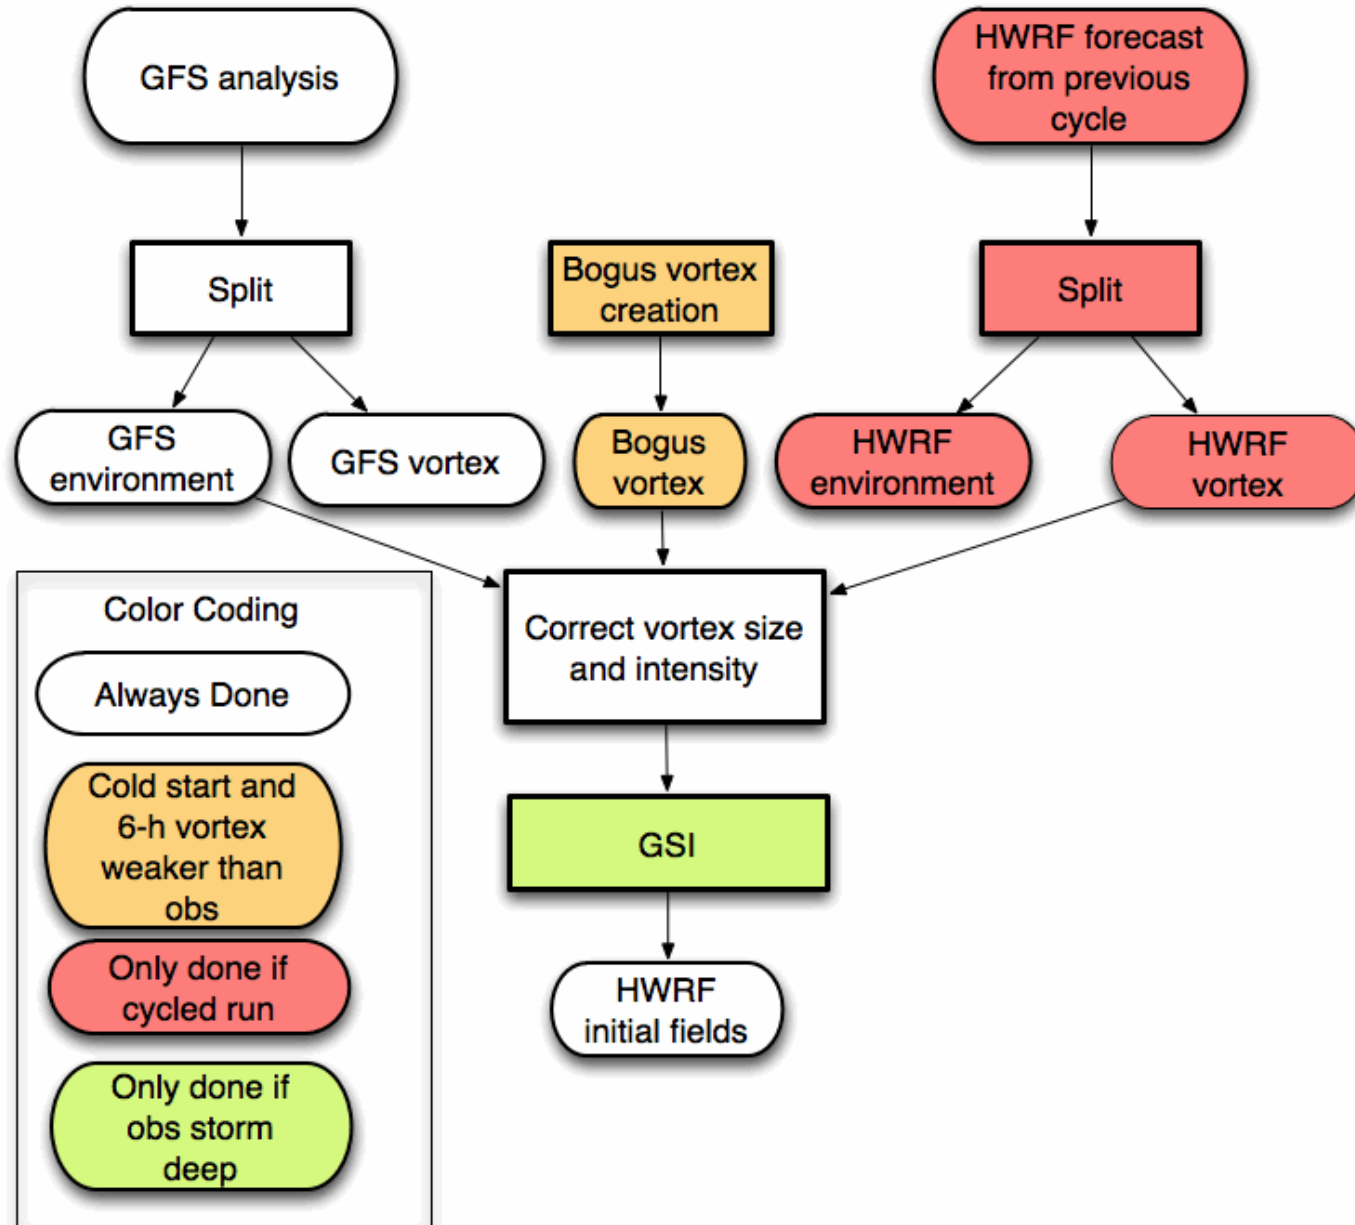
GFS analysis

HWRF forecast from previous cycle

Split

Bogus vortex creation

Split

GFS environment

GFS vortex

Bogus vortex

HWRF environment

HWRF vortex

Correct vortex size and intensity

GSI

HWRF initial fields

Color Coding

Always Done

Cold start and 6-h vortex weaker than obs

Only done if cycled run

Only done if obs storm deep